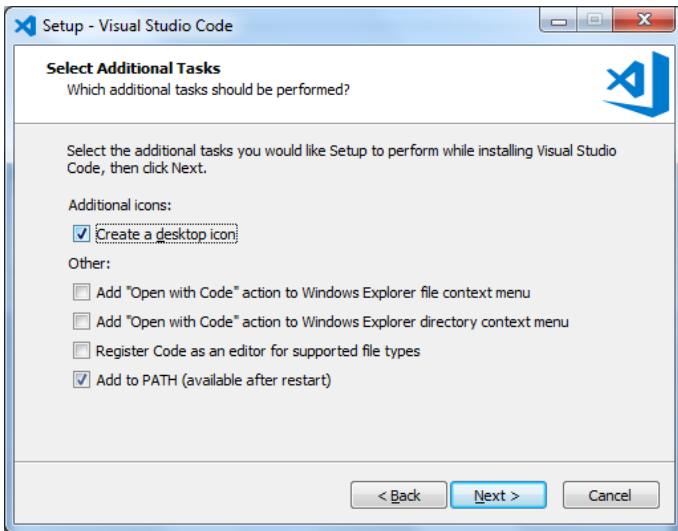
Setup - Visual Studio Code

Select Additional Tasks
Which additional tasks should be performed?

Select the additional tasks you would like Setup to perform while installing Visual Studio Code, then click Next.

Additional icons:

☑ Create a desktop icon

Other:

☐ Add "Open with Code" action to Windows Explorer file context menu

☐ Add "Open with Code" action to Windows Explorer directory context menu

☐ Register Code as an editor for supported file types

☑ Add to PATH (available after restart)

< Back   Next >   Cancel